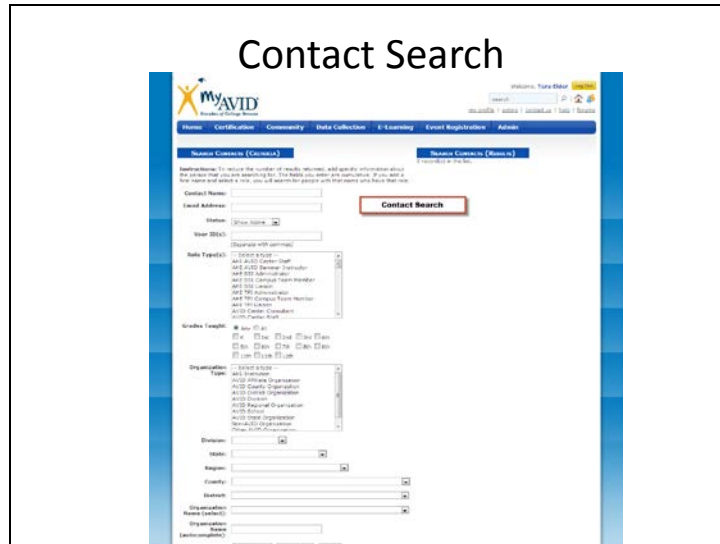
Contact Search

MyAVID
Decades of College Dreams

Welcome, Tura Elder
search
my profile | admin | contact us | help | Resume

Home Certification Community Data Collection E-Learning Event Registration Admin

Search Contacts (Criteria)

Search Contacts (Results)
0 record(s) in the list.

Instructions: To reduce the number of results returned, add specific information about the person that you are searching for. The fields you enter are cumulative. If you add a first name and select a role, you will search for people with that name who have that role.

Contact Name:
Email Address:
Status: Show Active
User ID(s):
(Separate with commas)
Role Type(s): -- Select a type --
AAS AVID Center Staff
AAS AVID Seminar Instructor
AAS SSS Administrator
AAS SSS Campus Team Member
AAS SSS Liaison
AAS TPI Administrator
AAS TPI Campus Team Member
AAS TPI Liaison
AVID Center Consultant
AVID Center Staff

Grades Taught: Any All
K 1st 2nd 3rd 4th
5th 6th 7th 8th 9th
10th 11th 12th

Organization Type: -- Select a type --
AAS Institution
AVID Affiliate Organization
AVID County Organization
AVID District Organization
AVID Division
AVID Regional Organization
AVID School
AVID State Organization
Non-AVID Organization
Other AVID Organization

Division:
State:
Region:
County:
District:
Organization Name (select):
Organization Name (autocomplete):

Contact Search